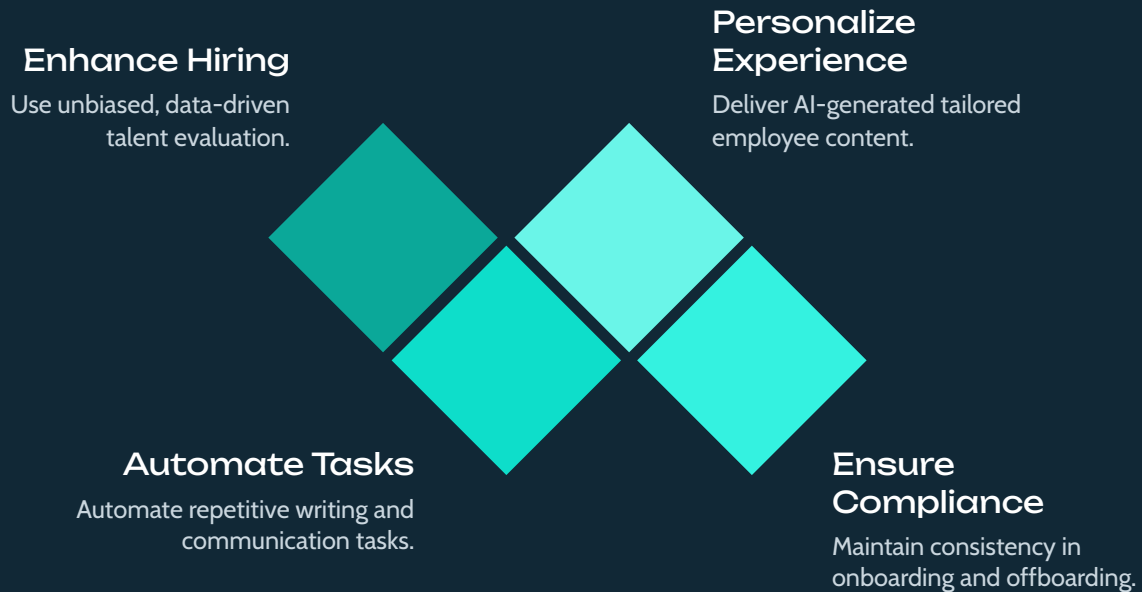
Enhance Hiring

Use unbiased, data-driven talent evaluation.

Personalize Experience

Deliver AI-generated tailored employee content.

Automate Tasks

Automate repetitive writing and communication tasks.

Ensure Compliance

Maintain consistency in onboarding and offboarding.